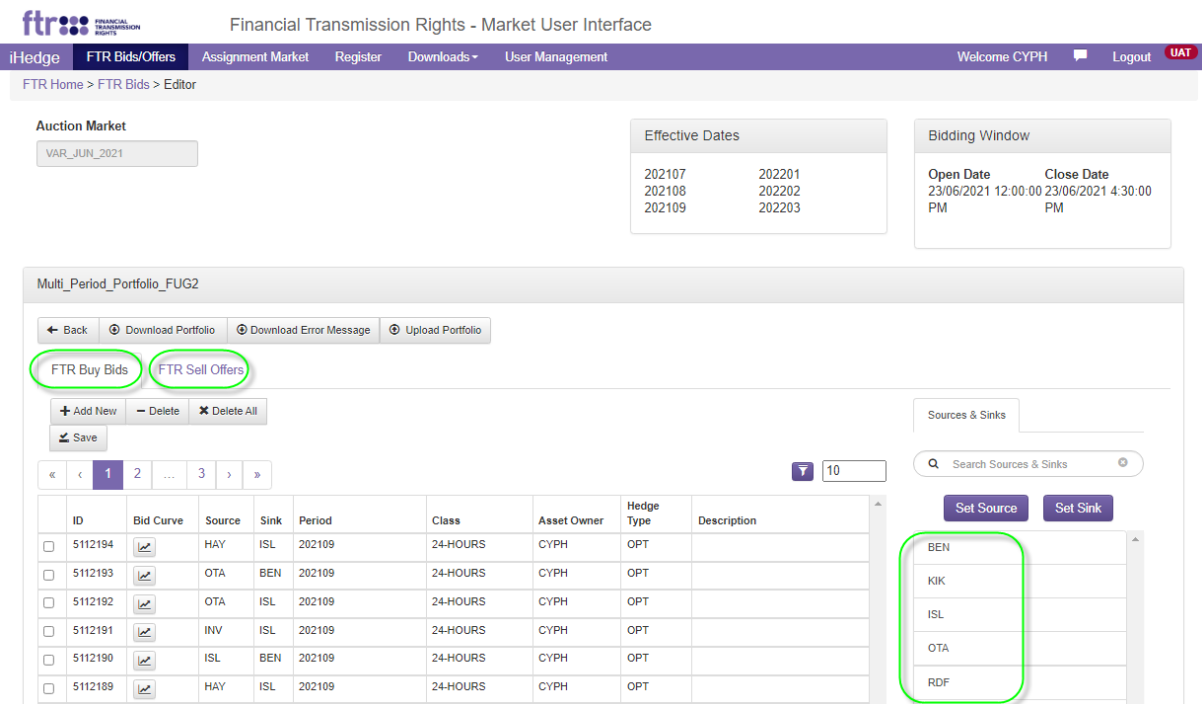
ftr FINANCIAL TRANSMISSION RIGHTS

Financial Transmission Rights - Market User Interface

iHedge FTR Bids/Offers Assignment Market Register Downloads Welcome CYPH Logout UAT

FTR Home > FTR Bids > Editor

Auction Market

VAR_JUN_2021

Effective Dates

202107 202201
202108 202202
202109 202203

Bidding Window

Open Date 23/06/2021 12:00:00 PM
Close Date 23/06/2021 4:30:00 PM

Multi_Period_Portfolio_FUG2

Back Download Portfolio Download Error Message Upload Portfolio

FTR Buy Bids FTR Sell Offers

Add New Delete Delete All

Save

« ‹ 1 2 … 3 › »

10

| | ID | Bid Curve | Source | Sink | Period | Class | Asset Owner | Hedge Type | Description |
|---|---|---|---|---|---|---|---|---|---|
| | 5112194 | | HAY | ISL | 202109 | 24-HOURS | CYPH | OPT | |
| | 5112193 | | OTA | BEN | 202109 | 24-HOURS | CYPH | OPT | |
| | 5112192 | | OTA | ISL | 202109 | 24-HOURS | CYPH | OPT | |
| | 5112191 | | INV | ISL | 202109 | 24-HOURS | CYPH | OPT | |
| | 5112190 | | ISL | BEN | 202109 | 24-HOURS | CYPH | OPT | |
| | 5112189 | | HAY | ISL | 202109 | 24-HOURS | CYPH | OPT | |

Sources & Sinks

Search Sources & Sinks

Set Source Set Sink

BEN
KIK
ISL
OTA
RDF